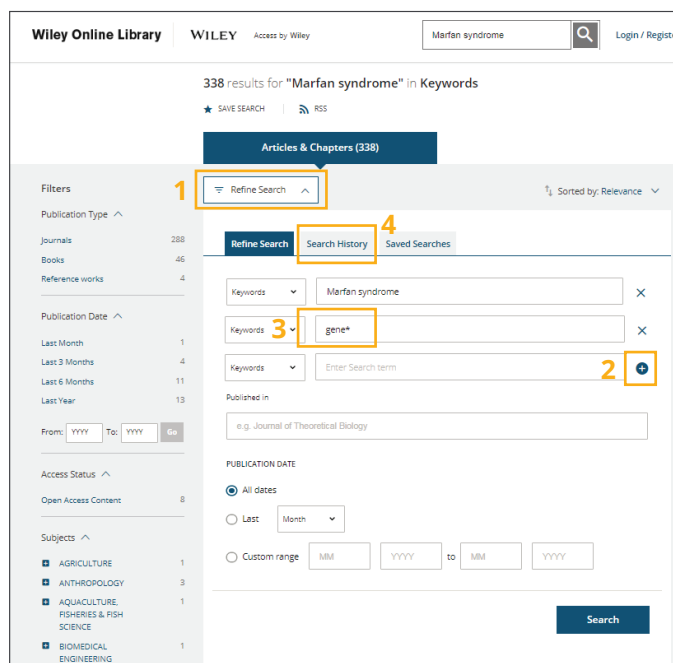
Wiley Online Library | WILEY Access by Wiley

Marfan syndrome

Login / Registe

338 results for "Marfan syndrome" in Keywords

SAVE SEARCH | RSS

Articles & Chapters (338)

Filters

Publication Type

| | |
|---|---|
| Journals | 288 |
| Books | 46 |
| Reference works | 4 |

Publication Date

| | |
|---|---|
| Last Month | 1 |
| Last 3 Months | 4 |
| Last 6 Months | 11 |
| Last Year | 13 |

From: YYYY To: YYYY Go

Access Status

Open Access Content 8

Subjects

| | |
|---|---|
| AGRICULTURE | 1 |
| ANTHROPOLOGY | 3 |
| AQUACULTURE, FISHERIES & FISH SCIENCE | 1 |
| BIOMEDICAL ENGINEERING | 1 |

1 Refine Search

Sorted by: Relevance

4

Refine Search | Search History | Saved Searches

Keywords | Marfan syndrome

Keywords | 3 gene*

Keywords | Enter Search term 2

Published in

e.g. Journal of Theoretical Biology

PUBLICATION DATE

All dates

Last Month

Custom range MM YYYY to MM YYYY

Search